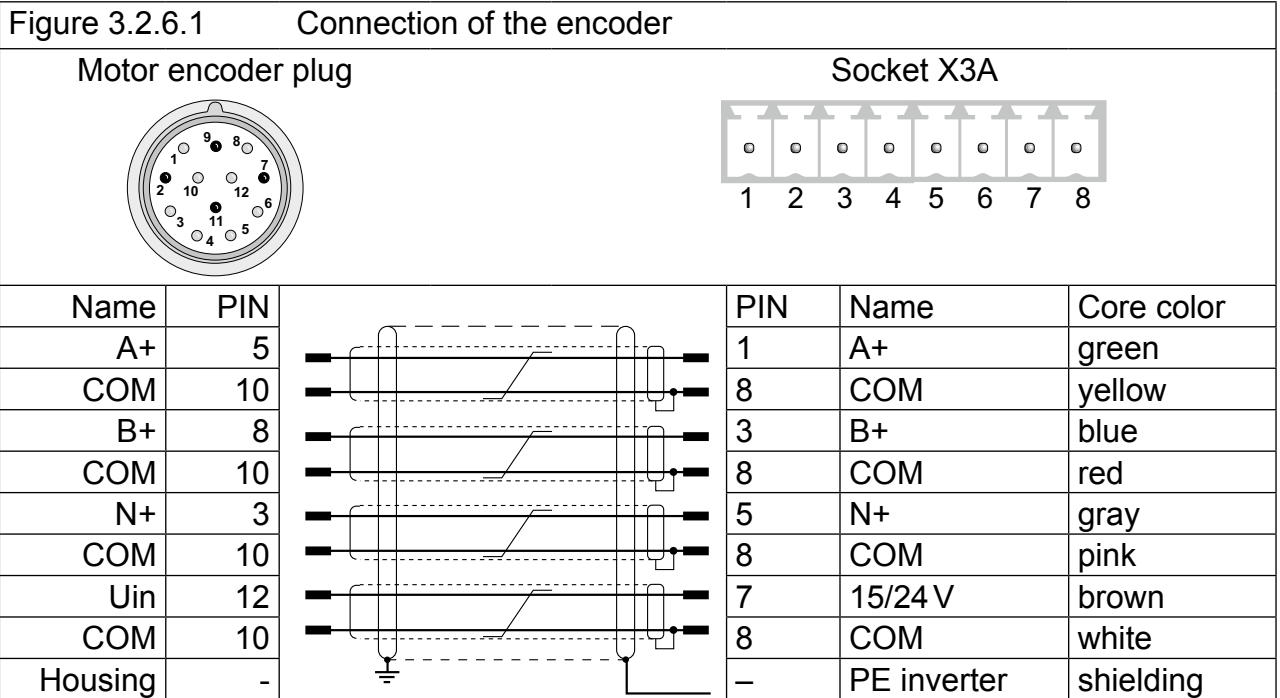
Figure 3.2.6.1 Connection of the encoder

Motor encoder plug

9 8 1 7 2 10 12 6 11 3 5 4

Socket X3A

1 2 3 4 5 6 7 8

| Name | PIN | PIN | Name | Core color |
|---|---|---|---|---|
| A+ | 5 | 1 | A+ | green |
| COM | 10 | 8 | COM | yellow |
| B+ | 8 | 3 | B+ | blue |
| COM | 10 | 8 | COM | red |
| N+ | 3 | 5 | N+ | gray |
| COM | 10 | 8 | COM | pink |
| Uin | 12 | 7 | 15/24 V | brown |
| COM | 10 | 8 | COM | white |
| Housing | - | – | PE inverter | shielding |